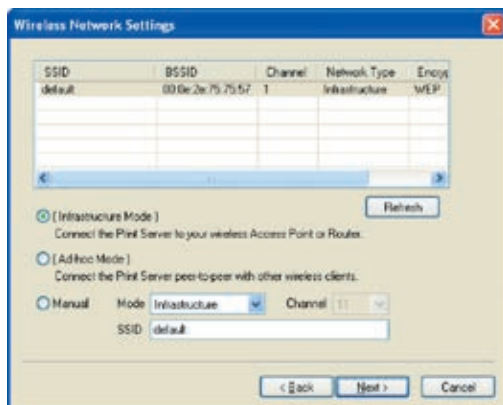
Wireless Network Settings

| SSID | BSSID | Channel | Network Type | Encry |
|---|---|---|---|---|
| default | 00:0e:2e:75:75:57 | 1 | Infrastructure | WEP |

Refresh

[Infrastructure Mode]
Connect the Print Server to your wireless Access Point or Router.

[Ad-hoc Mode]
Connect the Print Server peer-to-peer with other wireless clients.

Manual Mode Infrastructure Channel 11
SSID default

< Back Next > Cancel